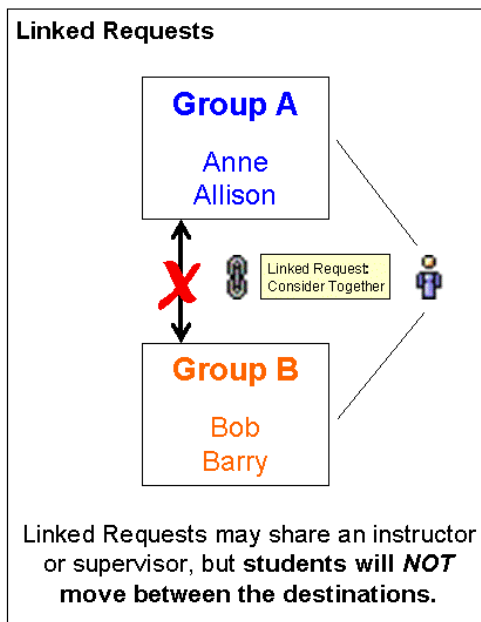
Linked Requests

Group A

Anne
Allison

Linked Request:
Consider Together

Group B

Bob
Barry

Linked Requests may share an instructor or supervisor, but **students will *NOT* move between the destinations.**